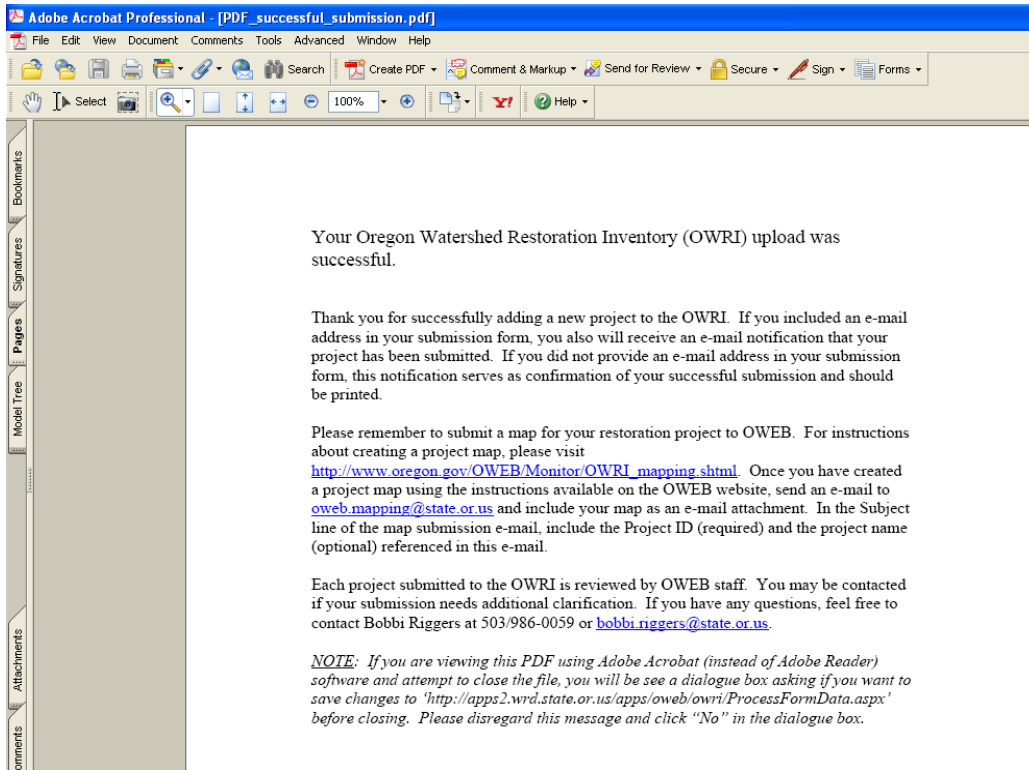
Adobe Acrobat Professional - [PDF_successful_submission.pdf]

File Edit View Document Comments Tools Advanced Window Help

Search Create PDF Comment & Markup Send for Review Secure Sign Forms

Select 100% Help

Bookmarks Signatures Pages Model Tree Attachments omments

Your Oregon Watershed Restoration Inventory (OWRI) upload was successful.

Thank you for successfully adding a new project to the OWRI. If you included an e-mail address in your submission form, you also will receive an e-mail notification that your project has been submitted. If you did not provide an e-mail address in your submission form, this notification serves as confirmation of your successful submission and should be printed.

Please remember to submit a map for your restoration project to OWEB. For instructions about creating a project map, please visit http://www.oregon.gov/OWEB/Monitor/OWRI_mapping.shtml. Once you have created a project map using the instructions available on the OWEB website, send an e-mail to oweb.mapping@state.or.us and include your map as an e-mail attachment. In the Subject line of the map submission e-mail, include the Project ID (required) and the project name (optional) referenced in this e-mail.

Each project submitted to the OWRI is reviewed by OWEB staff. You may be contacted if your submission needs additional clarification. If you have any questions, feel free to contact Bobbi Riggers at 503/986-0059 or bobbi.riggers@state.or.us.

NOTE: If you are viewing this PDF using Adobe Acrobat (instead of Adobe Reader) software and attempt to close the file, you will be see a dialogue box asking if you want to save changes to 'http://apps2.wrd.state.or.us/apps/oweb/owri/ProcessFormData.aspx' before closing. Please disregard this message and click "No" in the dialogue box.